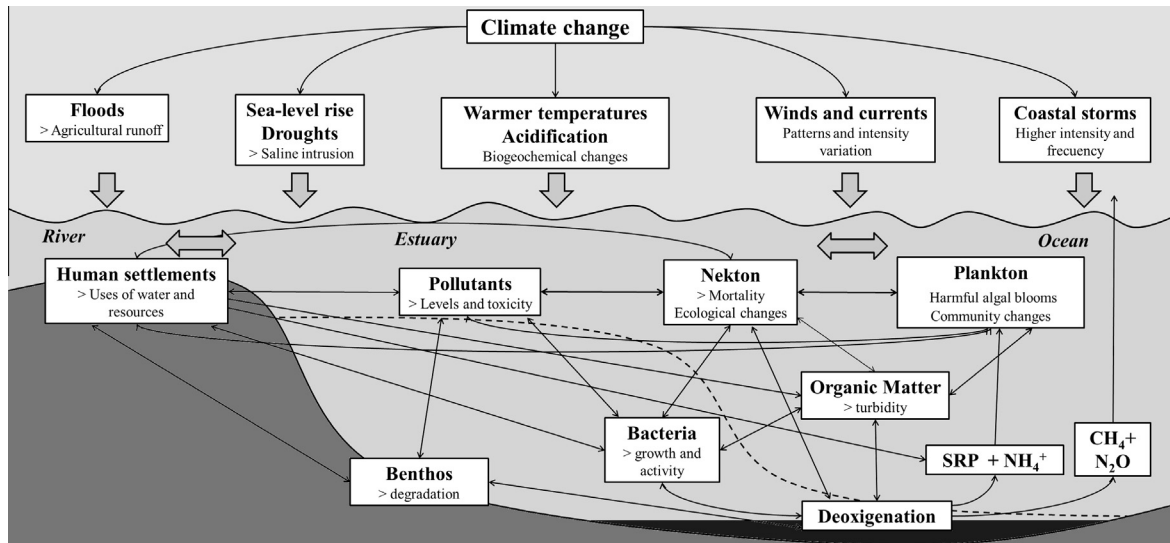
Climate change

Floods
> Agricultural runoff

Sea-level rise
Droughts
> Saline intrusion

Warmer temperatures
Acidification
Biogeochemical changes

Winds and currents
Patterns and intensity variation

Coastal storms
Higher intensity and frecuency

River

Estuary

Ocean

Human settlements
> Uses of water and resources

Pollutants
> Levels and toxicity

Nekton
> Mortality
Ecological changes

Plankton
Harmful algal blooms
Community changes

Organic Matter
> turbidity

Bacteria
> growth and activity

Benthos
> degradation

SRP + $NH_4^+$

$CH_4$+
$N_2O$

Deoxigenation